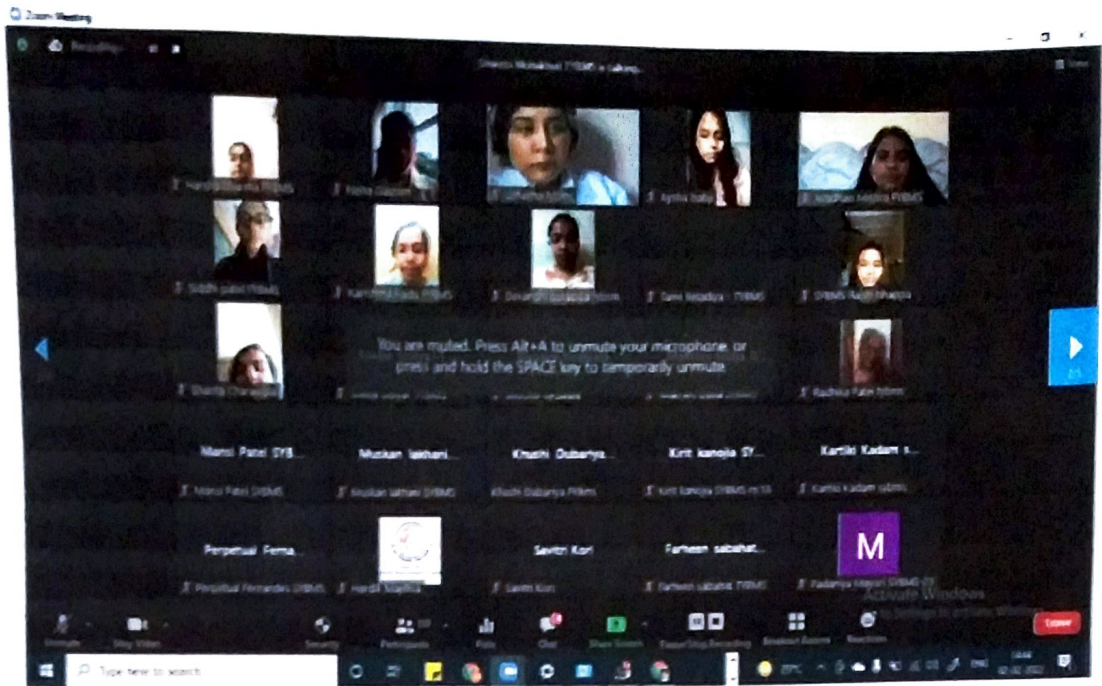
Zoom Meeting

Recording

Shweta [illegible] is talking

View

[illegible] FYBMS

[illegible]

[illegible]

Aysha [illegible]

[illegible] FYBMS

Siddhi patel FYBMS

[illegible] FYBMS

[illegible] FYBMS

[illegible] FYBMS

SYBMS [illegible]

You are muted. Press Alt+A to unmute your microphone, or press and hold the SPACE key to temporarily unmute

Shanta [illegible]

Radhika Patel fybms

Mansi Patel SYB...

Muskan lakhani...

Khushi Dubariya...

Kirti kanojia SY...

Kartiki Kadam s...

Mansi Patel SYBMS

Muskan lakhani SYBMS

Khushi Dubariya FYBMS

Kirti kanojia SYBMS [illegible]

Kartiki kadam sybms

Perpetual Ferna...

Savitri Kori

Farheen sabahat...

M

Perpetual Fernandes SYBMS

Hardik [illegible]

Savitri Kori

Farheen sabahat FYBMS

Padamja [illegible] SYBMS

Activate Windows

Go to Settings to activate Windows.

Unmute

Stop Video

Security

Participants

Polls

Chat

Share Screen

Pause/Stop Recording

Breakout Rooms

Reactions

Leave

Type here to search